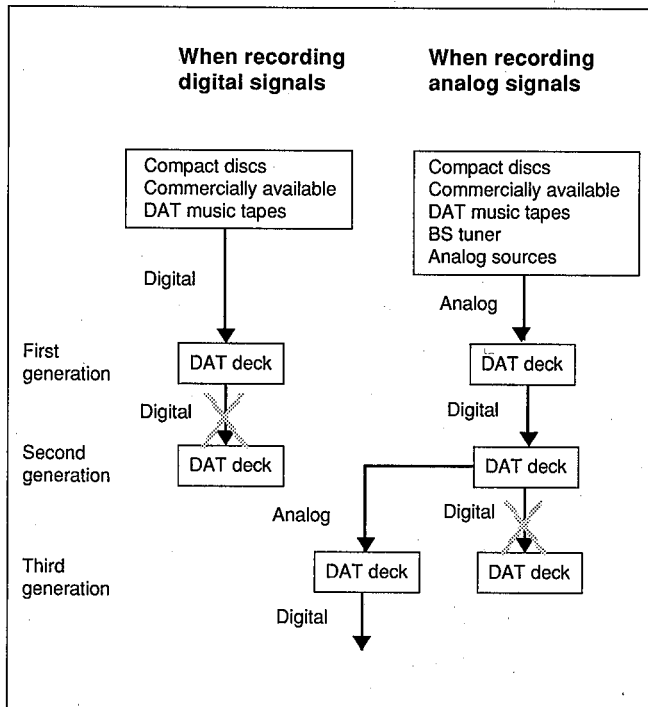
When recording digital signals

When recording analog signals

Compact discs
Commercially available
DAT music tapes

Compact discs
Commercially available
DAT music tapes
BS tuner
Analog sources

Digital

Analog

First generation

DAT deck

DAT deck

Digital

Digital

Second generation

DAT deck

DAT deck

Analog

Digital

Third generation

DAT deck

DAT deck

Digital